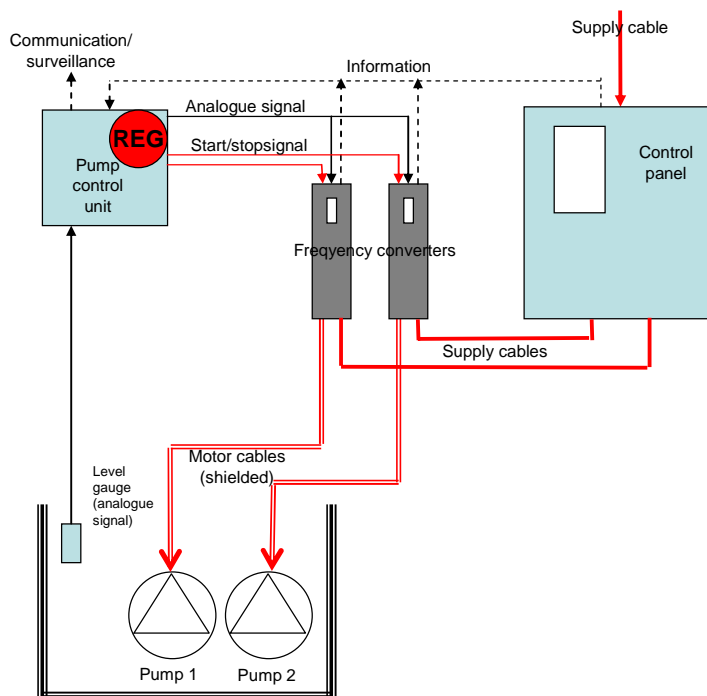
Supply cable

Communication/ surveillance

Information

Analogue signal

REG

Start/stopsignal

Pump control unit

Control panel

Freqyency converters

Supply cables

Motor cables (shielded)

Level gauge (analogue signal)

Pump 1

Pump 2